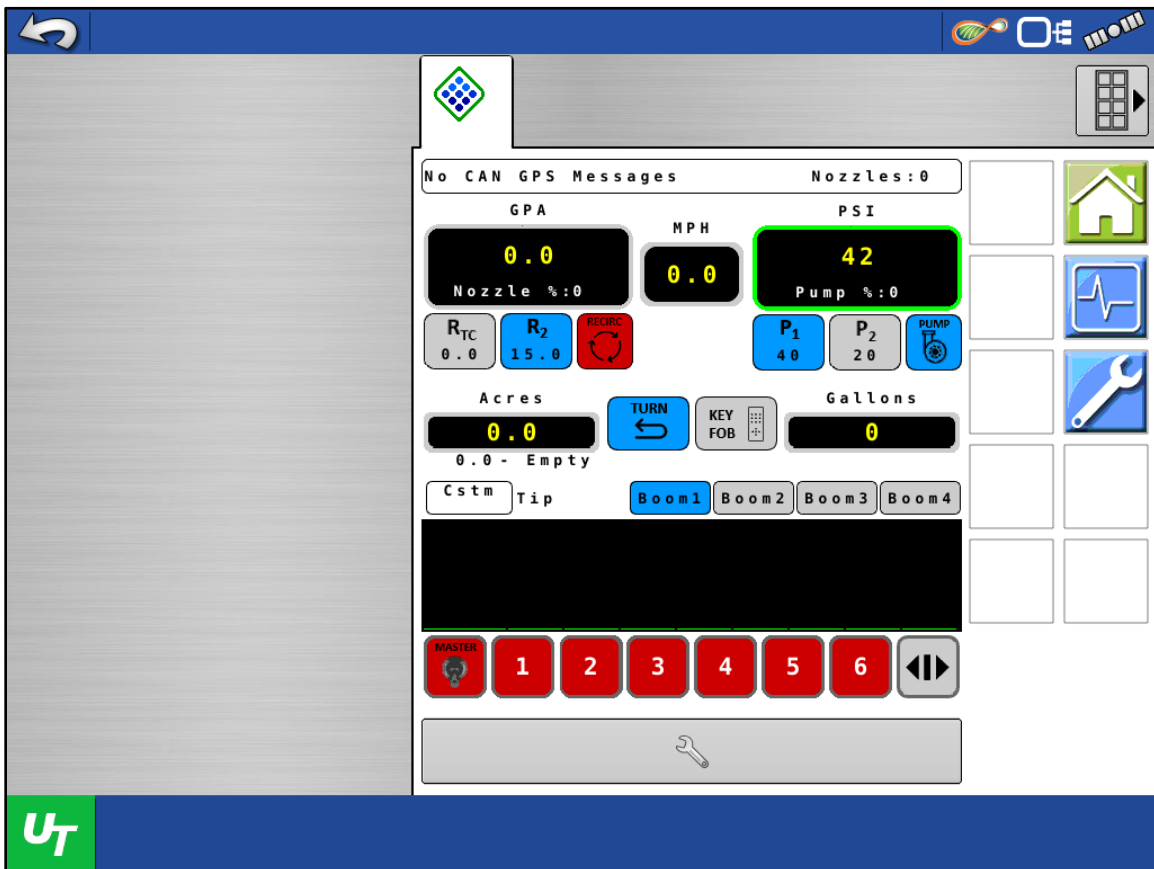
No CAN GPS Messages Nozzles:0

GPA
0.0
Nozzle %:0

MPH
0.0

PSI
42
Pump %:0

$R_{TC}$
0.0

$R_2$
15.0

RECIRC

$P_1$
40

$P_2$
20

PUMP

Acres
0.0
0.0 - Empty

TURN

KEY FOB

Gallons
0

Cstm Tip

Boom1 Boom2 Boom3 Boom4

MASTER

1 2 3 4 5 6

UT